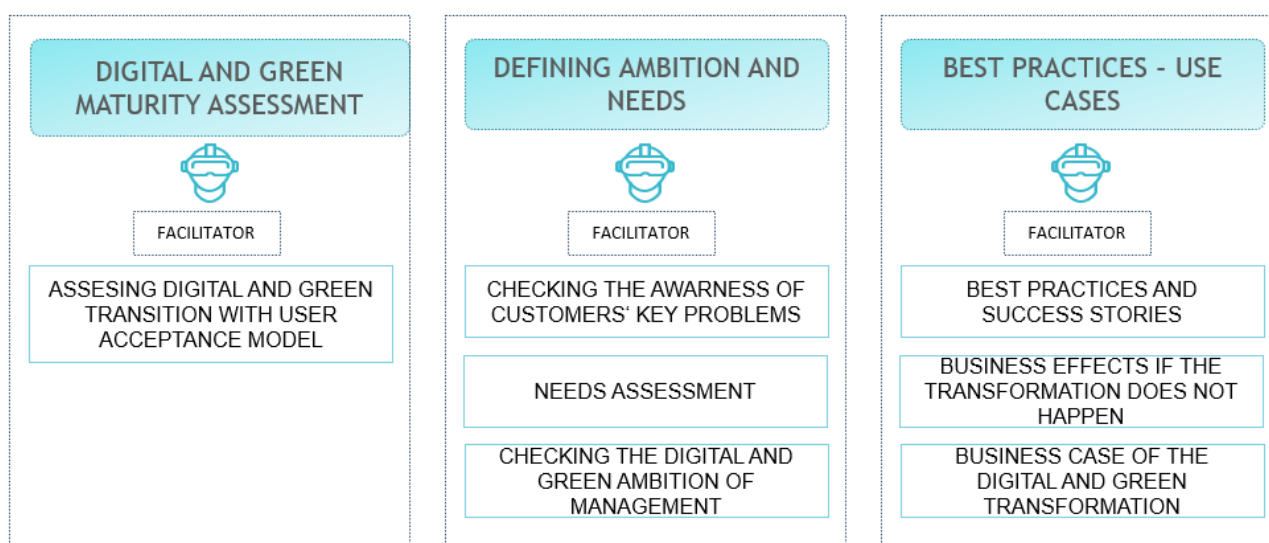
DIGITAL AND GREEN MATURITY ASSESSMENT

FACILITATOR

ASSESING DIGITAL AND GREEN TRANSITION WITH USER ACCEPTANCE MODEL

DEFINING AMBITION AND NEEDS

FACILITATOR

CHECKING THE AWARNESS OF CUSTOMERS‘ KEY PROBLEMS

NEEDS ASSESSMENT

CHECKING THE DIGITAL AND GREEN AMBITION OF MANAGEMENT

BEST PRACTICES - USE CASES

FACILITATOR

BEST PRACTICES AND SUCCESS STORIES

BUSINESS EFFECTS IF THE TRANSFORMATION DOES NOT HAPPEN

BUSINESS CASE OF THE DIGITAL AND GREEN TRANSFORMATION